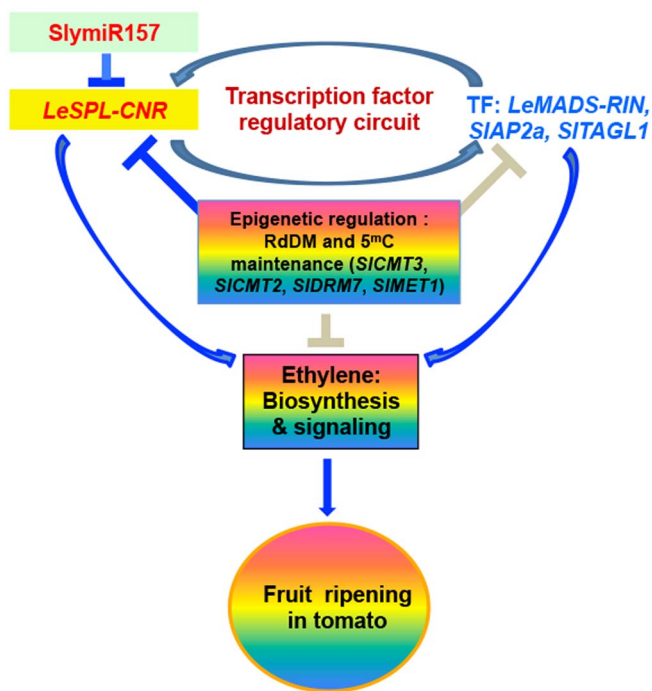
SlymiR157

LeSPL-CNR

Transcription factor regulatory circuit

TF: LeMADS-RIN, SlAP2a, SlTAGL1

Epigenetic regulation : RdDM and 5$^{m}$C maintenance (SlCMT3, SlCMT2, SlDRM7, SlMET1)

Ethylene: Biosynthesis & signaling

Fruit ripening in tomato